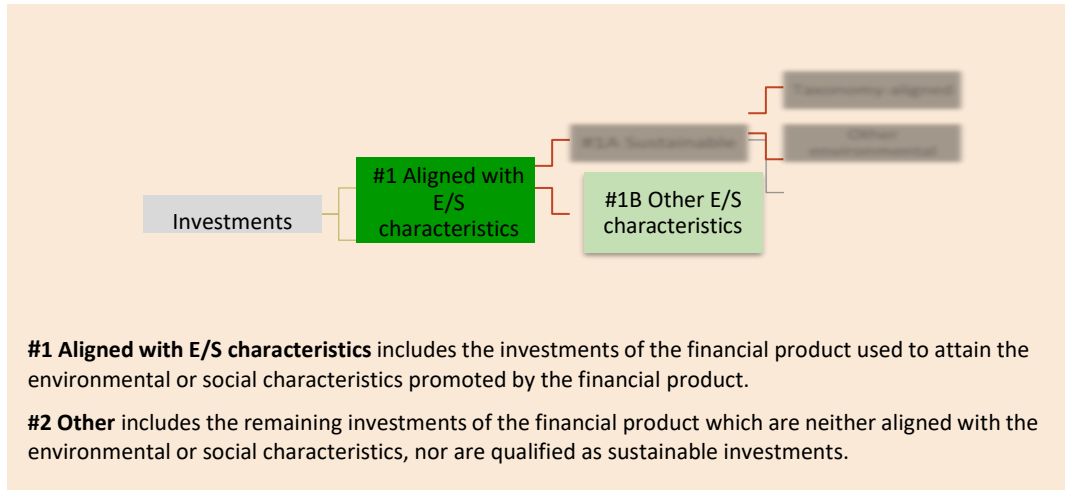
Investments

#1 Aligned with E/S characteristics

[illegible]

#1B Other E/S characteristics

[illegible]

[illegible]

**#1 Aligned with E/S characteristics** includes the investments of the financial product used to attain the environmental or social characteristics promoted by the financial product.

**#2 Other** includes the remaining investments of the financial product which are neither aligned with the environmental or social characteristics, nor are qualified as sustainable investments.